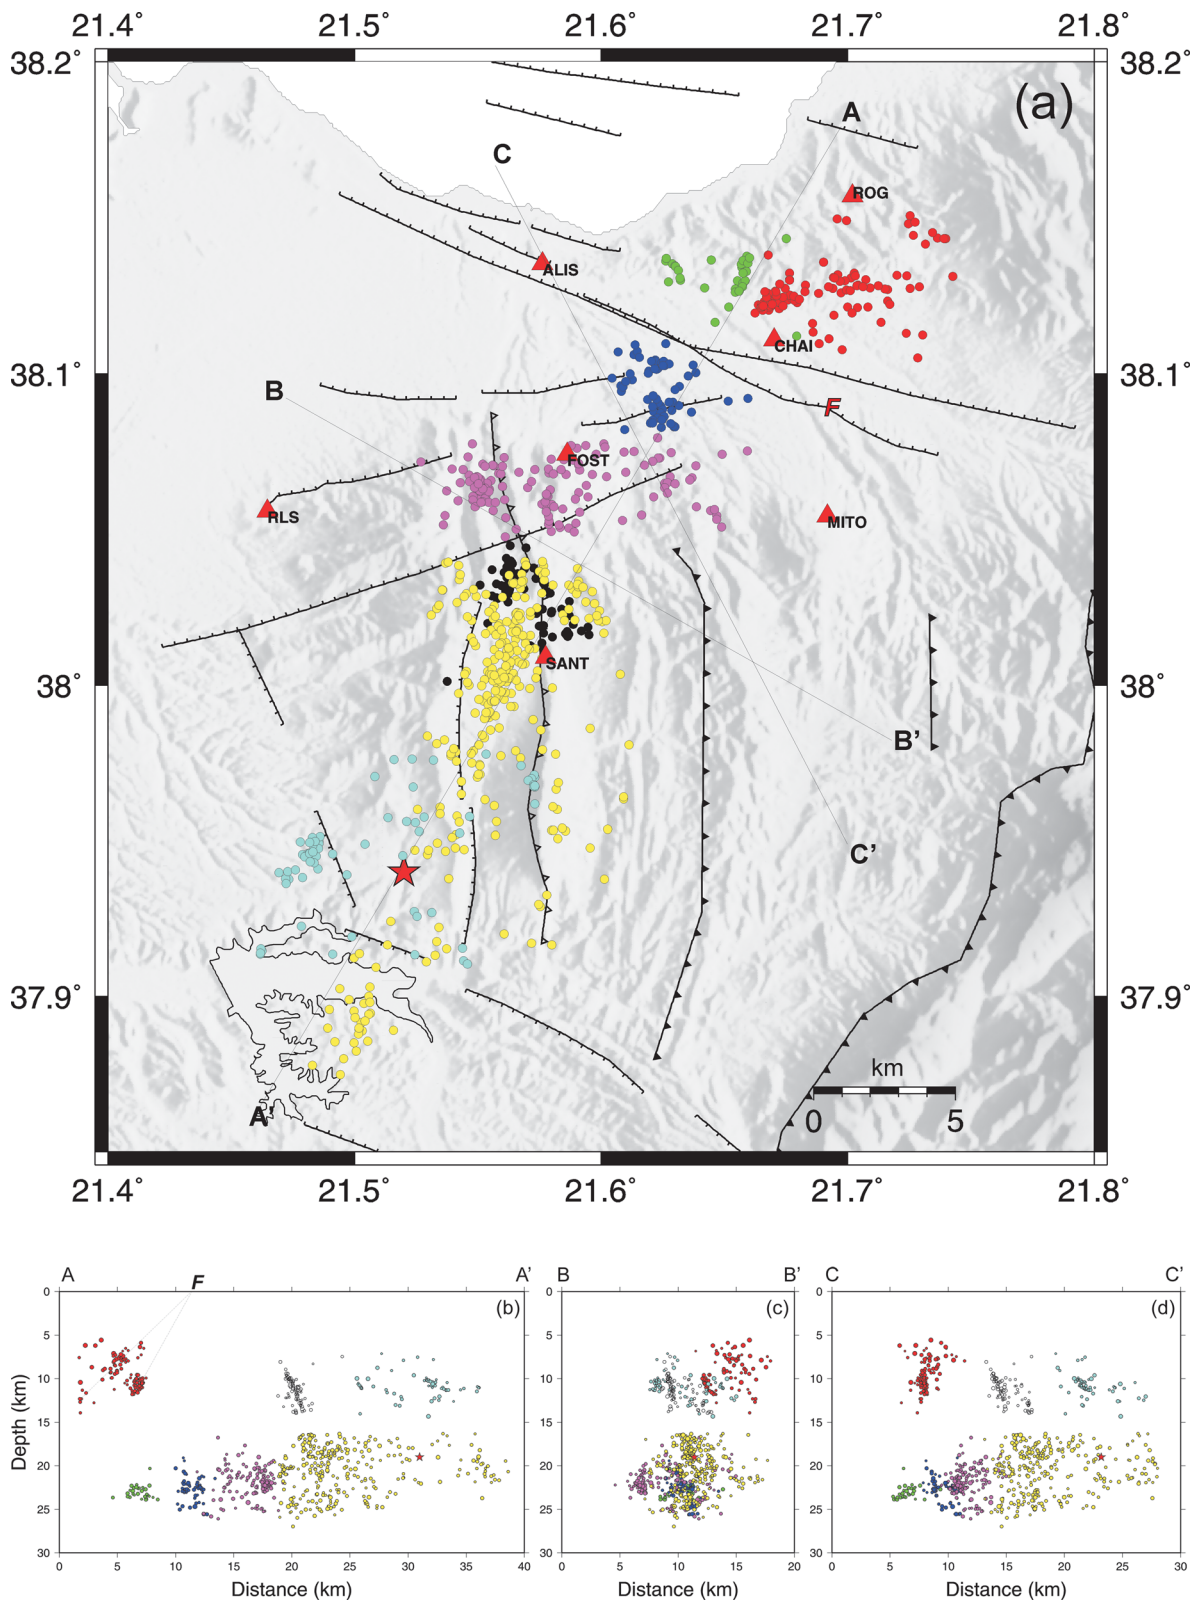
21.4° 21.5° 21.6° 21.7° 21.8°

38.2° 38.2°

(a)

A

C

ROG

ALIS

CHAI

38.1° 38.1°

B

F

FOST

RLS

MITO

SANT

38° 38°

B'

C'

37.9° 37.9°

km

0 5

A'

21.4° 21.5° 21.6° 21.7° 21.8°

A A' (b)

F

Depth (km)

0 5 10 15 20 25 30

0 5 10 15 20 25 30 35 40

Distance (km)

B B' (c)

0 5 10 15 20

Distance (km)

C C' (d)

0 5 10 15 20 25 30

Distance (km)